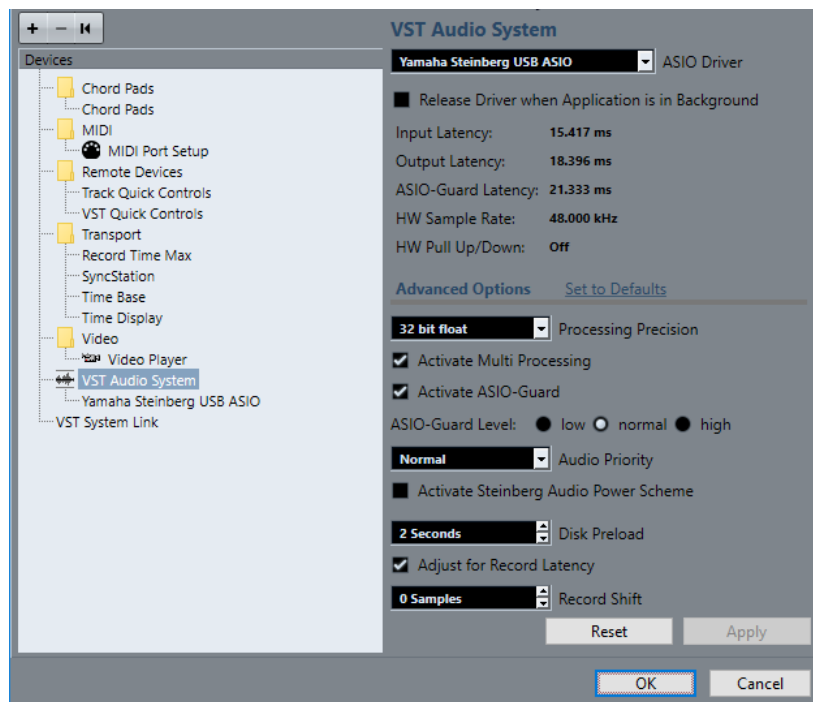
+ − ⏮

Devices
Chord Pads
Chord Pads
MIDI
MIDI Port Setup
Remote Devices
Track Quick Controls
VST Quick Controls
Transport
Record Time Max
SyncStation
Time Base
Time Display
Video
Video Player
VST Audio System
Yamaha Steinberg USB ASIO
VST System Link

VST Audio System
Yamaha Steinberg USB ASIO
ASIO Driver
Release Driver when Application is in Background
Input Latency: 15.417 ms
Output Latency: 18.396 ms
ASIO-Guard Latency: 21.333 ms
HW Sample Rate: 48.000 kHz
HW Pull Up/Down: Off

Advanced Options
Set to Defaults
32 bit float
Processing Precision
Activate Multi Processing
Activate ASIO-Guard
ASIO-Guard Level: low normal high
Normal
Audio Priority
Activate Steinberg Audio Power Scheme
2 Seconds
Disk Preload
Adjust for Record Latency
0 Samples
Record Shift
Reset
Apply

OK
Cancel